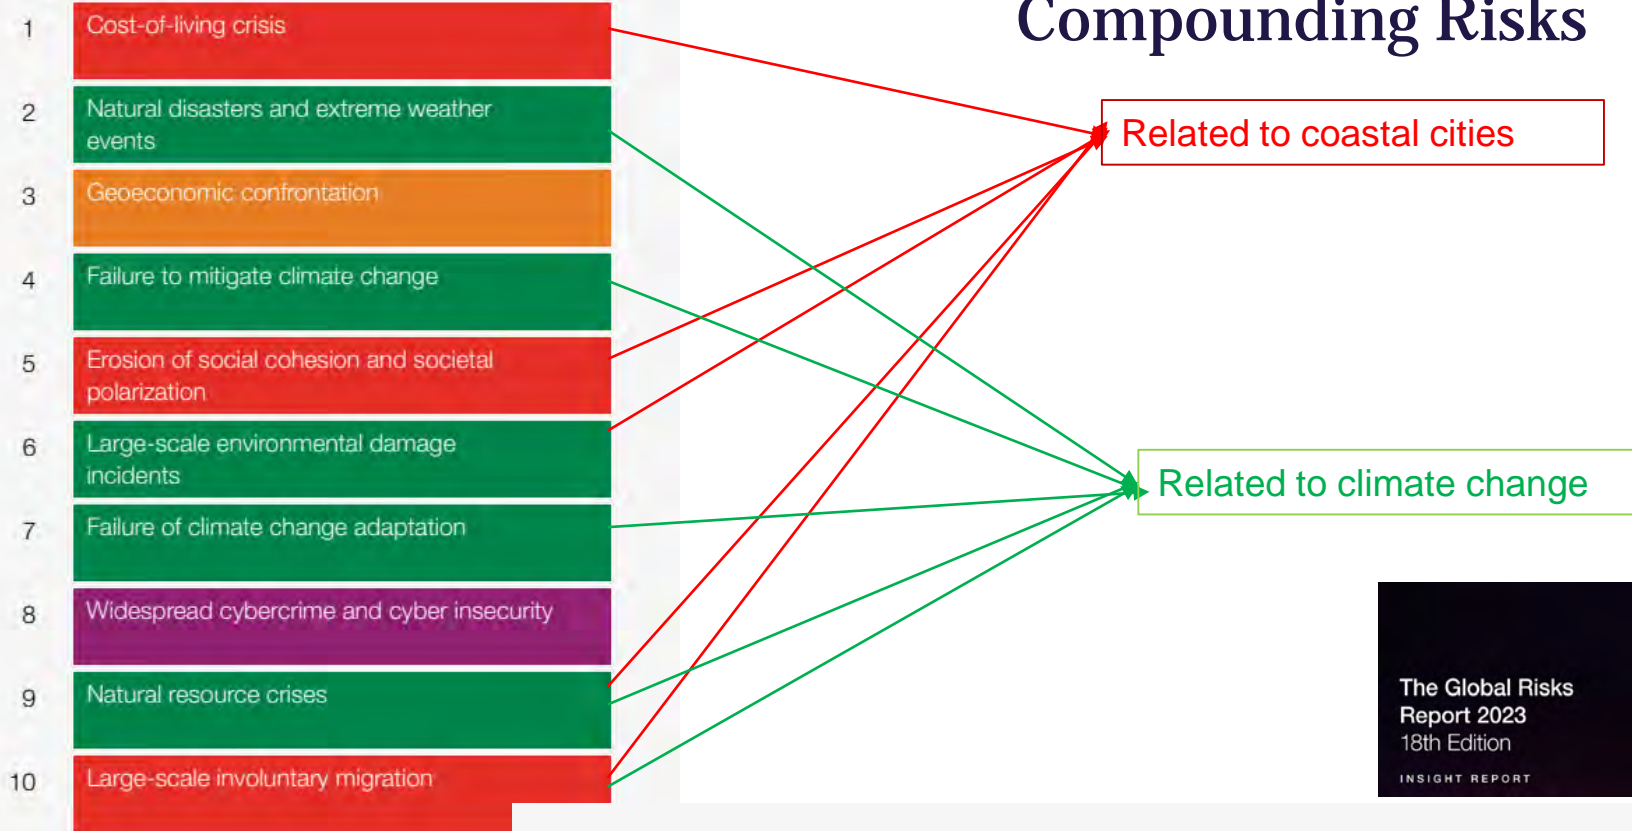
Compounding Risks

1 Cost-of-living crisis

2 Natural disasters and extreme weather events

3 Geoeconomic confrontation

4 Failure to mitigate climate change

5 Erosion of social cohesion and societal polarization

6 Large-scale environmental damage incidents

7 Failure of climate change adaptation

8 Widespread cybercrime and cyber insecurity

9 Natural resource crises

10 Large-scale involuntary migration

Related to coastal cities

Related to climate change

The Global Risks Report 2023
18th Edition
INSIGHT REPORT